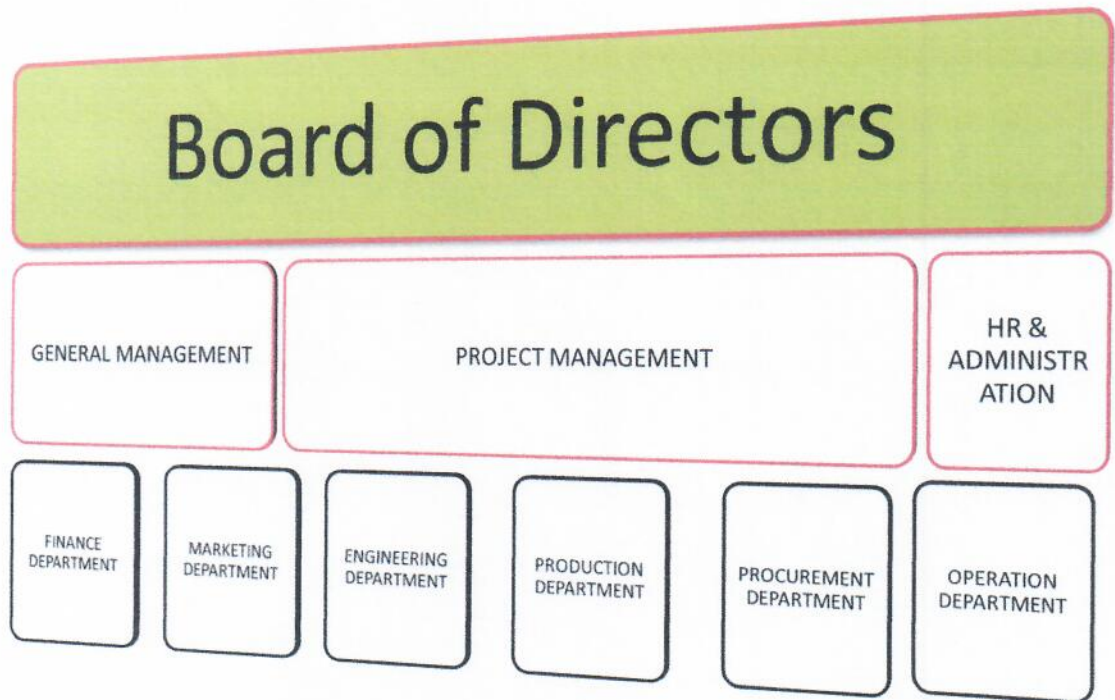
Board of Directors

GENERAL MANAGEMENT

PROJECT MANAGEMENT

HR & ADMINISTR ATION

FINANCE DEPARTMENT

MARKETING DEPARTMENT

ENGINEERING DEPARTMENT

PRODUCTION DEPARTMENT

PROCUREMENT DEPARTMENT

OPERATION DEPARTMENT